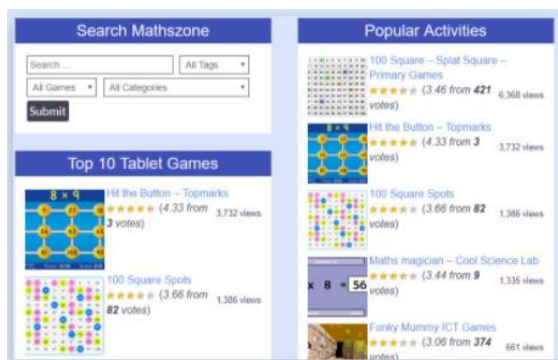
Search Mathszone

Search ...
All Tags
All Games
All Categories
Submit

Top 10 Tablet Games

8 × 9
Hit the Button – Topmarks
(4.33 from 3 votes)
3,732 views

100 Square Spots
(3.66 from 82 votes)
1,386 views

Popular Activities

100 Square – Splat Square – Primary Games
(3.46 from 421 votes)
6,368 views

8 × 9
Hit the Button – Topmarks
(4.33 from 3 votes)
3,732 views

100 Square Spots
(3.66 from 82 votes)
1,386 views

Maths magician – Cool Science Lab
× 8 = 56
(3.44 from 9 votes)
1,335 views

Funky Mummy ICT Games
(3.06 from 374 votes)
661 views